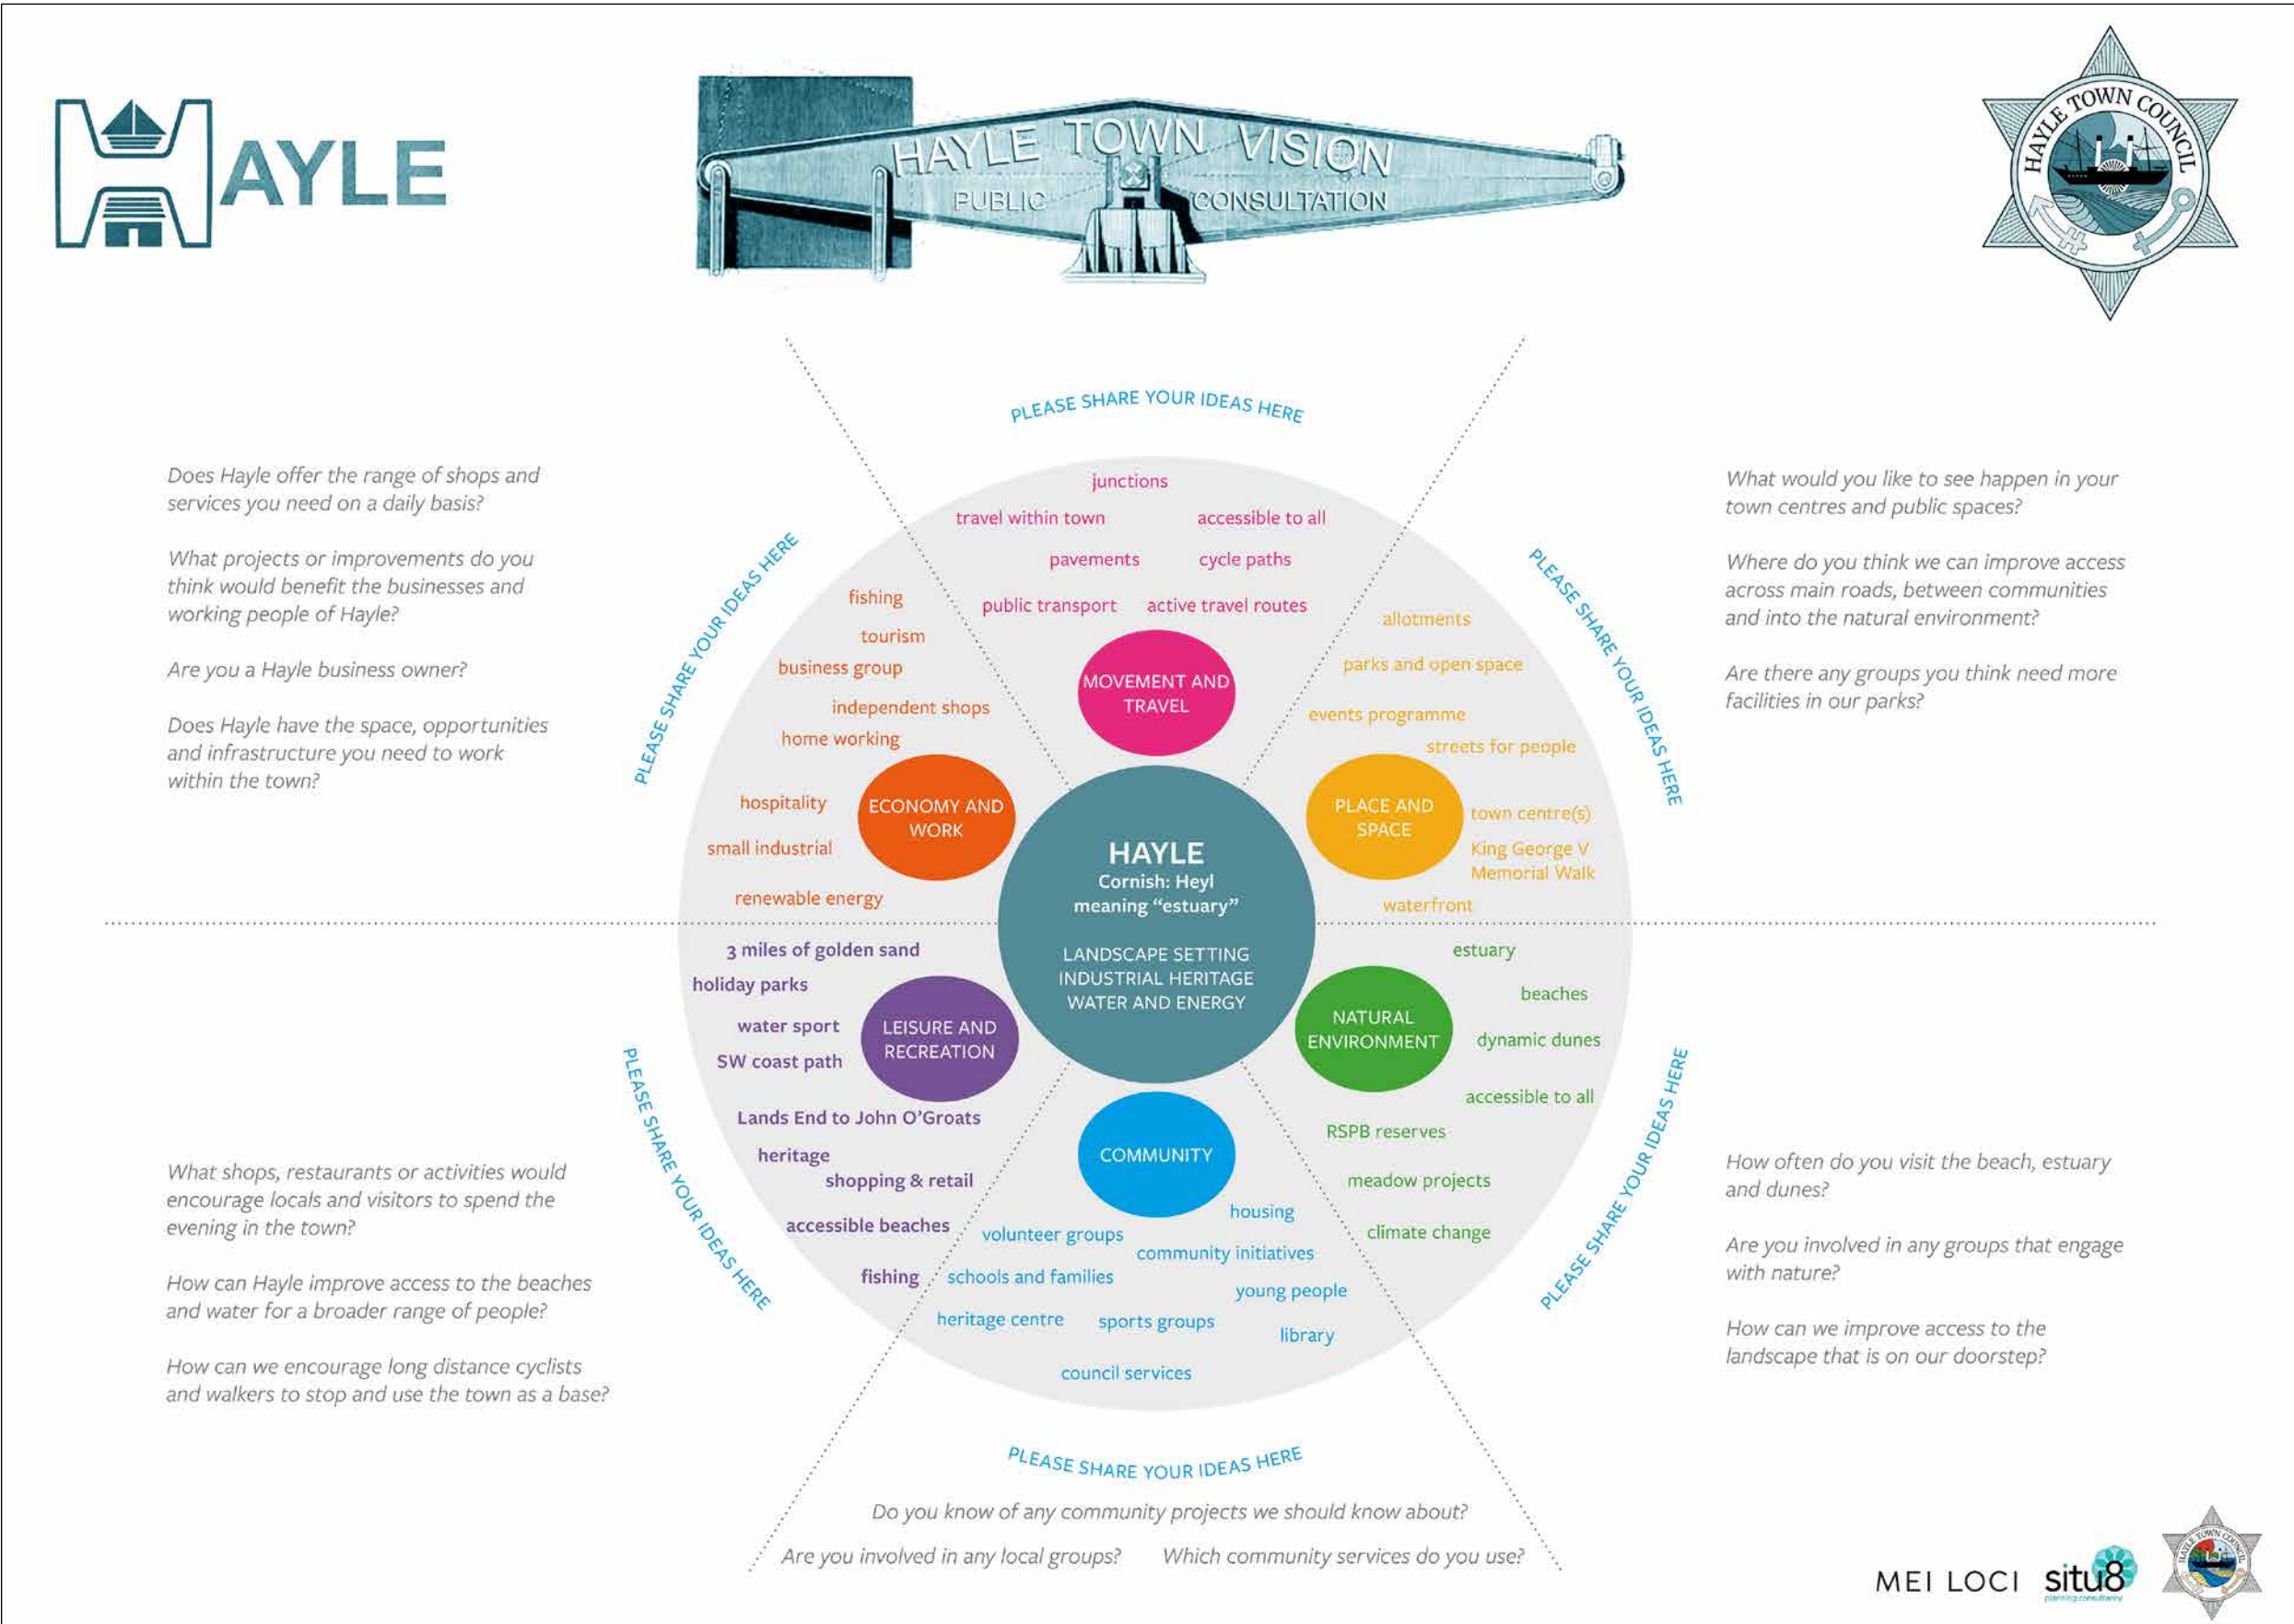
HAYLE

HAYLE TOWN VISION
PUBLIC CONSULTATION

HAYLE TOWN COUNCIL

PLEASE SHARE YOUR IDEAS HERE

Does Hayle offer the range of shops and services you need on a daily basis?

What projects or improvements do you think would benefit the businesses and working people of Hayle?

Are you a Hayle business owner?

Does Hayle have the space, opportunities and infrastructure you need to work within the town?

PLEASE SHARE YOUR IDEAS HERE

What would you like to see happen in your town centres and public spaces?

Where do you think we can improve access across main roads, between communities and into the natural environment?

Are there any groups you think need more facilities in our parks?

PLEASE SHARE YOUR IDEAS HERE

junctions
travel within town
accessible to all
pavements
cycle paths
public transport
active travel routes
MOVEMENT AND TRAVEL

fishing
tourism
business group
independent shops
home working
hospitality
small industrial
renewable energy
ECONOMY AND WORK

allotments
parks and open space
events programme
streets for people
PLACE AND SPACE
town centre(s)
King George V Memorial Walk
waterfront

HAYLE
Cornish: Heyl
meaning "estuary"

LANDSCAPE SETTING
INDUSTRIAL HERITAGE
WATER AND ENERGY

3 miles of golden sand
holiday parks
water sport
SW coast path
LEISURE AND RECREATION
Lands End to John O'Groats
heritage
shopping & retail
accessible beaches
fishing

estuary
beaches
NATURAL ENVIRONMENT
dynamic dunes
accessible to all
RSPB reserves
meadow projects
climate change

COMMUNITY
housing
volunteer groups
community initiatives
schools and families
young people
heritage centre
sports groups
library
council services

PLEASE SHARE YOUR IDEAS HERE

What shops, restaurants or activities would encourage locals and visitors to spend the evening in the town?

How can Hayle improve access to the beaches and water for a broader range of people?

How can we encourage long distance cyclists and walkers to stop and use the town as a base?

PLEASE SHARE YOUR IDEAS HERE

How often do you visit the beach, estuary and dunes?

Are you involved in any groups that engage with nature?

How can we improve access to the landscape that is on our doorstep?

PLEASE SHARE YOUR IDEAS HERE

Do you know of any community projects we should know about?

Are you involved in any local groups?   Which community services do you use?

MEI LOCI   situ8